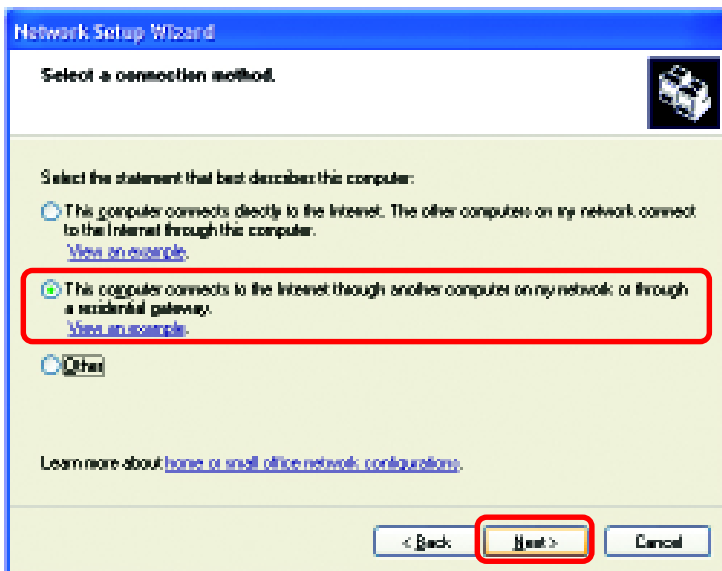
Network Setup Wizard

Select a connection method.

Select the statement that best describes this computer:

This computer connects directly to the Internet. The other computers on my network connect to the Internet through this computer.
View an example.

This computer connects to the Internet through another computer on my network or through a residential gateway.
View an example.

Other

Learn more about home or small office network configurations.

< Back
Next >
Cancel